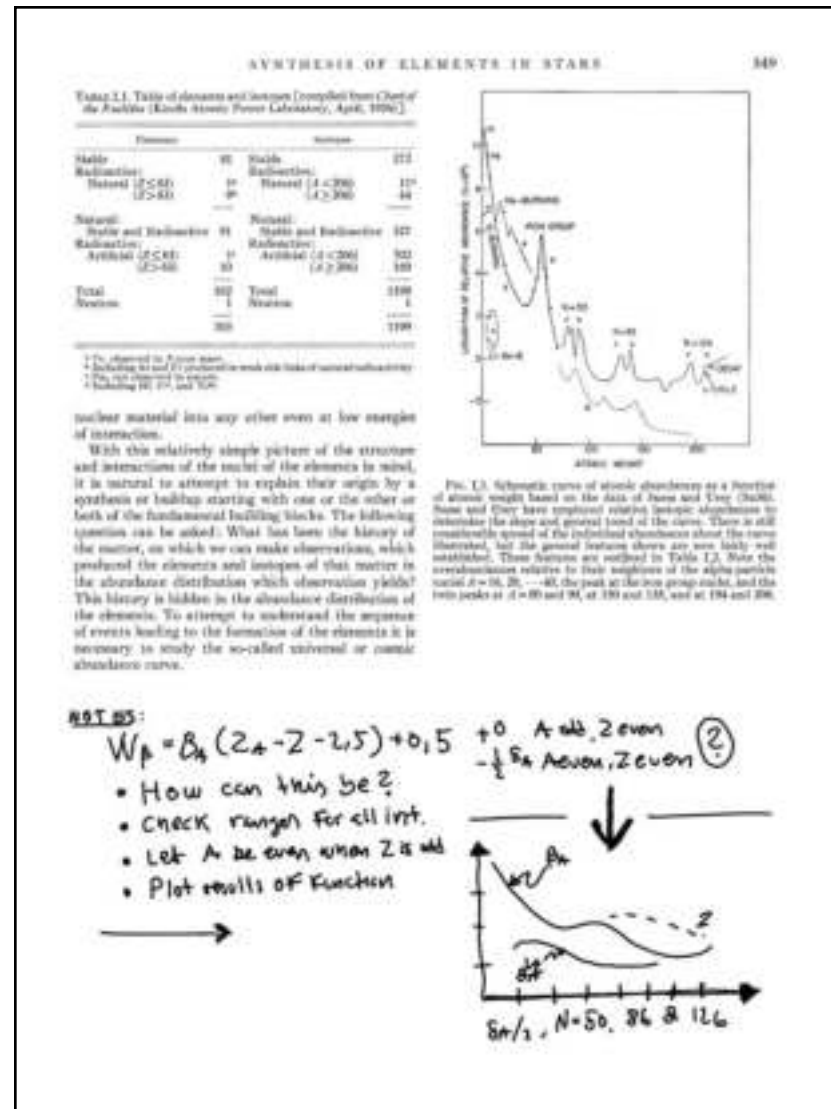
SYNTHESIS OF ELEMENTS IN STARS 549

TABLE I,1. Table of elements and isotopes [compiled from Chart of the Nuclides (Knolls Atomic Power Laboratory, April, 1956)]

| Elements | | Isotopes | |
|---|---|---|---|
| Stable | 81 | Stable | 272 |
| Radioactive: | | Radioactive: | |
| Natural (Z≤83) | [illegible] | Natural (A<206) | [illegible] |
| (Z>83) | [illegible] | (A≥206) | 44 |
| Natural: | | Natural: | |
| Stable and Radioactive | 91 | Stable and Radioactive | 337 |
| Radioactive: | | Radioactive: | |
| Artificial (Z≤83) | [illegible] | Artificial (A<206) | 702 |
| (Z>83) | 10 | (A≥206) | 100 |
| Total | 102 | Total | 1139 |
| Neutron | 1 | Neutron | 1 |
| | 103 | | 1140 |

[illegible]

nuclear material into any other even at low energies of interaction.

With this relatively simple picture of the structure and interactions of the nuclei of the elements in mind, it is natural to attempt to explain their origin by a synthesis or buildup starting with one or the other or both of the fundamental building blocks. The following question can be asked: What has been the history of the matter, on which we can make observations, which produced the elements and isotopes of that matter in the abundance distribution which observation yields? This history is hidden in the abundance distribution of the elements. To attempt to understand the sequence of events leading to the formation of the elements it is necessary to study the so-called universal or cosmic abundance curve.

IRON GROUP
N=50
N=82
N=126
ATOMIC WEIGHT

FIG. I,1. Schematic curve of atomic abundances as a function of atomic weight based on the data of Suess and Urey (Su56). Suess and Urey have employed relative isotopic abundances to determine the slope and general trend of the curve. There is still considerable spread of the individual abundances about the curve illustrated, but the general features shown are now fairly well established. These features are outlined in Table I,2. Note the overabundances relative to their neighbors of the alpha-particle nuclei A=16, 20, ···40, the peak at the iron group nuclei, and the twin peaks at A=80 and 90, at 130 and 138, and at 194 and 208.

NOTES:
$W_p = B_A(Z_A - Z - 2,5) + 0,5$ $+0$ A odd, Z even $-\frac{1}{2}\delta_A$ A even, Z even ②
• How can this be?
• Check ranges for all int.
• Let A be even when Z is odd
• Plot results of function

$B_A$
Z
$\delta_A$
$\delta_A/2$, N=50, 86 & 126